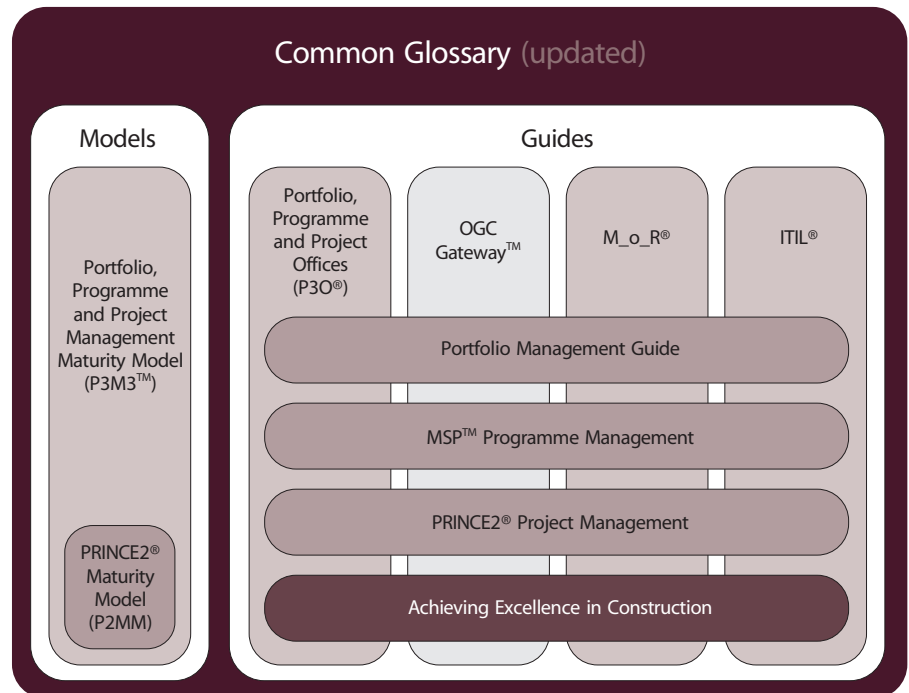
Common Glossary (updated)

Models

Portfolio, Programme and Project Management Maturity Model (P3M3™)

PRINCE2® Maturity Model (P2MM)

Guides

Portfolio, Programme and Project Offices (P3O®)

OGC Gateway™

M_o_R®

ITIL®

Portfolio Management Guide

MSP™ Programme Management

PRINCE2® Project Management

Achieving Excellence in Construction